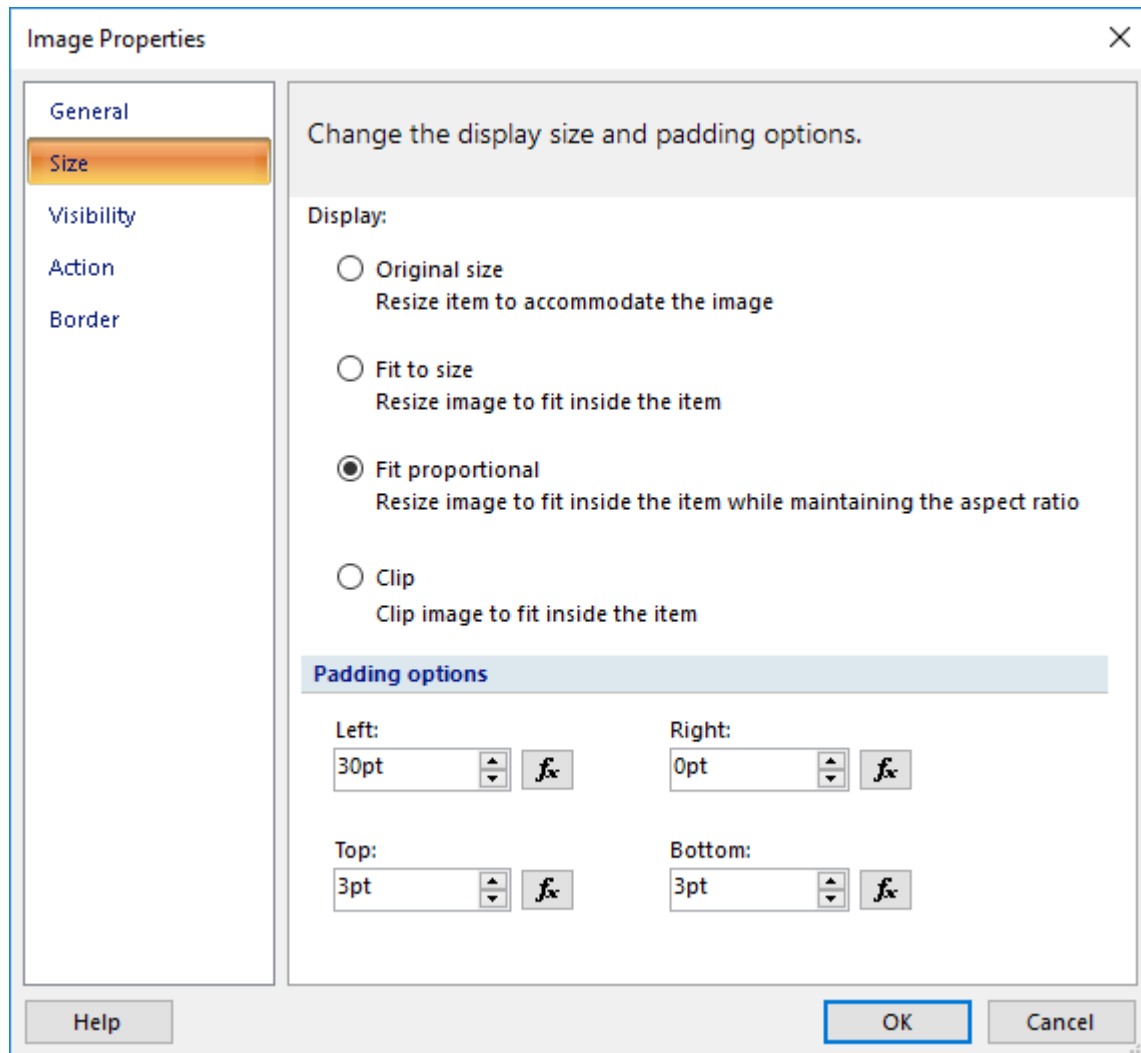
Image Properties

General
Size
Visibility
Action
Border

Change the display size and padding options.

Display:

Original size
Resize item to accommodate the image

Fit to size
Resize image to fit inside the item

Fit proportional
Resize image to fit inside the item while maintaining the aspect ratio

Clip
Clip image to fit inside the item

Padding options

Left:
30pt
$f_x$

Right:
0pt
$f_x$

Top:
3pt
$f_x$

Bottom:
3pt
$f_x$

Help

OK

Cancel